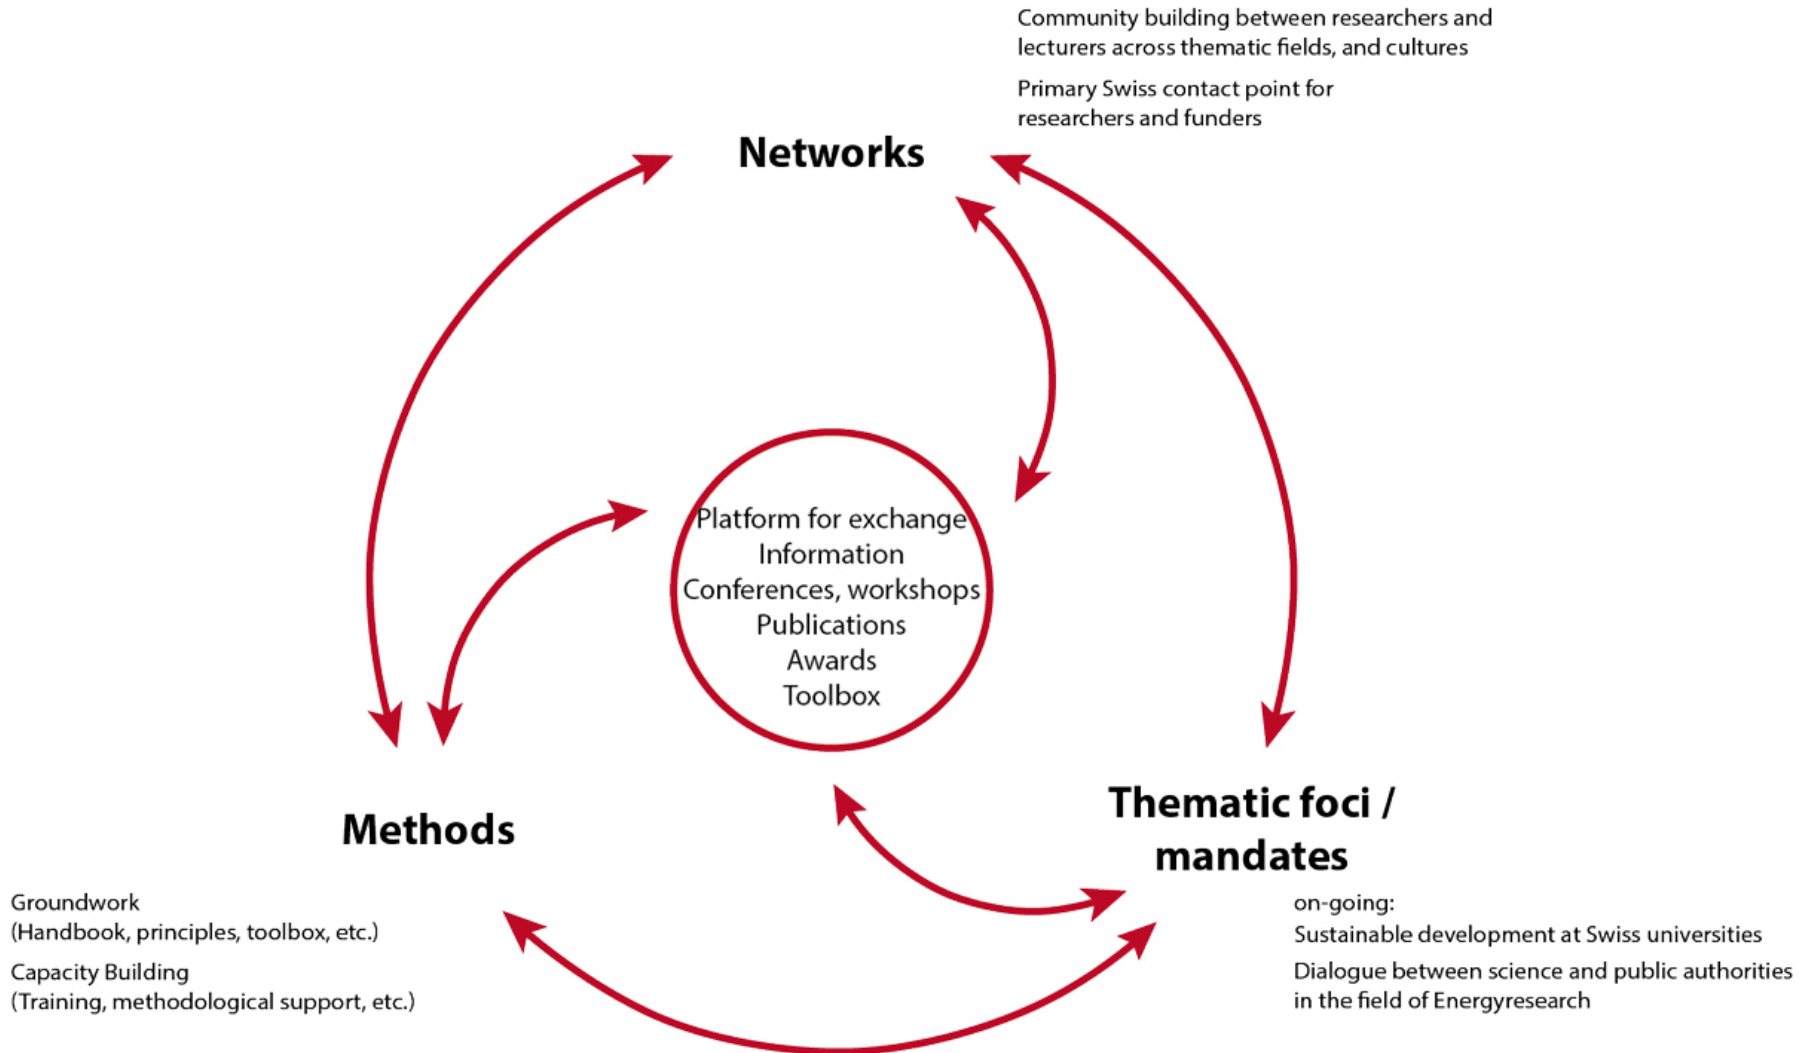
Community building between researchers and lecturers across thematic fields, and cultures

Primary Swiss contact point for researchers and funders

Networks

Platform for exchange
Information
Conferences, workshops
Publications
Awards
Toolbox

Methods

Thematic foci / mandates

Groundwork
(Handbook, principles, toolbox, etc.)

Capacity Building
(Training, methodological support, etc.)

on-going:
Sustainable development at Swiss universities

Dialogue between science and public authorities in the field of Energyresearch